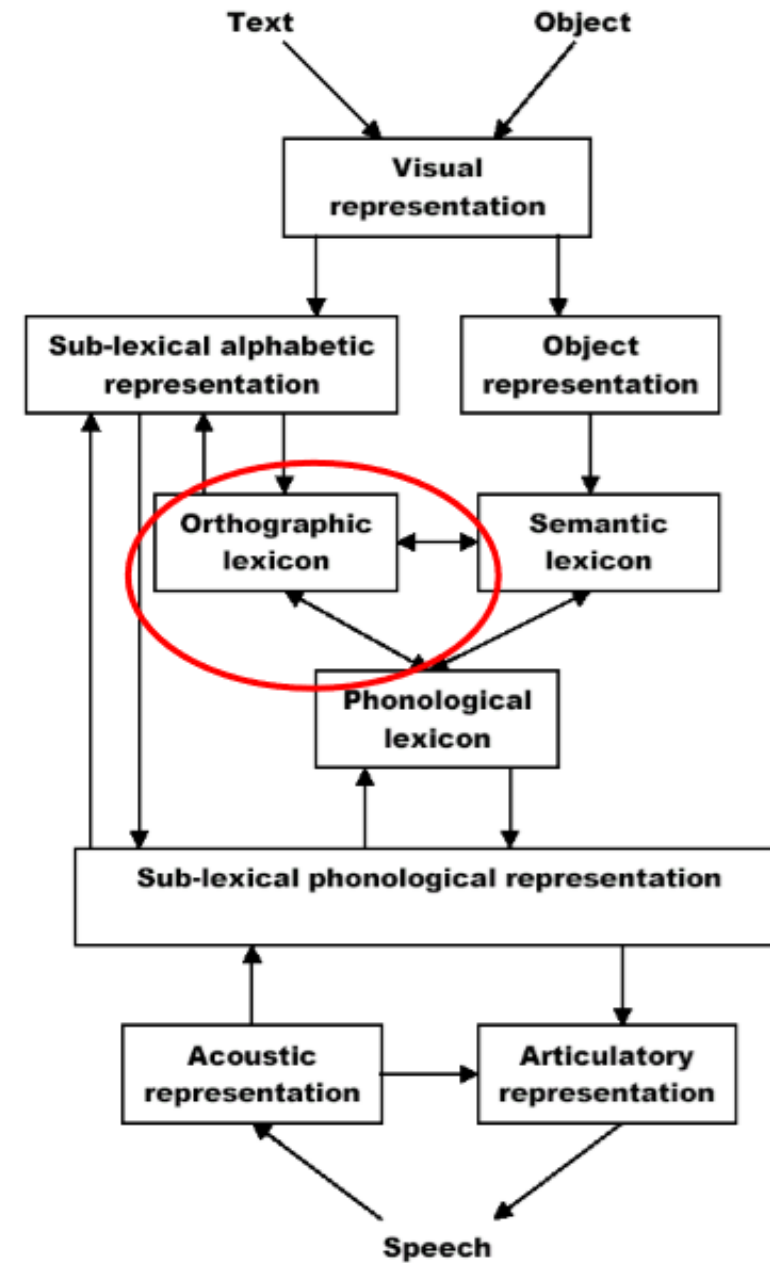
Text

Object

Visual representation

Sub-lexical alphabetic representation

Object representation

Orthographic lexicon

Semantic lexicon

Phonological lexicon

Sub-lexical phonological representation

Acoustic representation

Articulatory representation

Speech